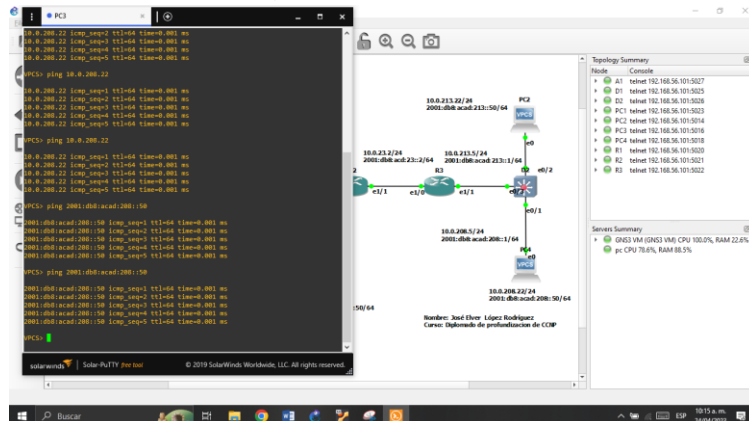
PC3

10.0.208.22 icmp_seq=2 ttl=64 time=0.001 ms
10.0.208.22 icmp_seq=3 ttl=64 time=0.001 ms
10.0.208.22 icmp_seq=4 ttl=64 time=0.001 ms
10.0.208.22 icmp_seq=5 ttl=64 time=0.001 ms

VPCS> ping 10.0.208.22

10.0.208.22 icmp_seq=1 ttl=64 time=0.001 ms
10.0.208.22 icmp_seq=2 ttl=64 time=0.001 ms
10.0.208.22 icmp_seq=3 ttl=64 time=0.001 ms
10.0.208.22 icmp_seq=4 ttl=64 time=0.001 ms
10.0.208.22 icmp_seq=5 ttl=64 time=0.001 ms

VPCS> ping 10.0.208.22

10.0.208.22 icmp_seq=1 ttl=64 time=0.001 ms
10.0.208.22 icmp_seq=2 ttl=64 time=0.001 ms
10.0.208.22 icmp_seq=3 ttl=64 time=0.001 ms
10.0.208.22 icmp_seq=4 ttl=64 time=0.001 ms
10.0.208.22 icmp_seq=5 ttl=64 time=0.001 ms

VPCS> ping 2001:db8:acad:208::50

2001:db8:acad:208::50 icmp_seq=1 ttl=64 time=0.001 ms
2001:db8:acad:208::50 icmp_seq=2 ttl=64 time=0.001 ms
2001:db8:acad:208::50 icmp_seq=3 ttl=64 time=0.001 ms
2001:db8:acad:208::50 icmp_seq=4 ttl=64 time=0.001 ms
2001:db8:acad:208::50 icmp_seq=5 ttl=64 time=0.001 ms

VPCS> ping 2001:db8:acad:208::50

2001:db8:acad:208::50 icmp_seq=1 ttl=64 time=0.001 ms
2001:db8:acad:208::50 icmp_seq=2 ttl=64 time=0.001 ms
2001:db8:acad:208::50 icmp_seq=3 ttl=64 time=0.001 ms
2001:db8:acad:208::50 icmp_seq=4 ttl=64 time=0.001 ms
2001:db8:acad:208::50 icmp_seq=5 ttl=64 time=0.001 ms

VPCS>

solarwinds | Solar-PuTTY free tool © 2019 SolarWinds Worldwide, LLC. All rights reserved.

10.0.213.22/24
2001:db8:acad:213::50/64
PC2
VPCS
e0
10.0.23.2/24
2001:db8:acad:23::2/64
10.0.213.5/24
2001:db8:acad:213::1/64
R3
e1/1
e1/0
e1/1
e0/2
e0
e0/1
10.0.208.5/24
2001:db8:acad:208::1/64
PC4
e0
VPCS
10.0.208.22/24
2001:db8:acad:208::50/64
:50/64
Nombre: José Elver López Rodriguez
Curso: Diplomado de profundizacion de CCNP

Topology Summary
Node Console
A1 telnet 192.168.56.101:5027
D1 telnet 192.168.56.101:5025
D2 telnet 192.168.56.101:5026
PC1 telnet 192.168.56.101:5023
PC2 telnet 192.168.56.101:5014
PC3 telnet 192.168.56.101:5016
PC4 telnet 192.168.56.101:5018
R1 telnet 192.168.56.101:5020
R2 telnet 192.168.56.101:5021
R3 telnet 192.168.56.101:5022

Servers Summary
GNS3 VM (GNS3 VM) CPU 100.0%, RAM 22.6%
pc CPU 78.6%, RAM 88.5%

Buscar
ESP 10:15 a. m. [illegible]